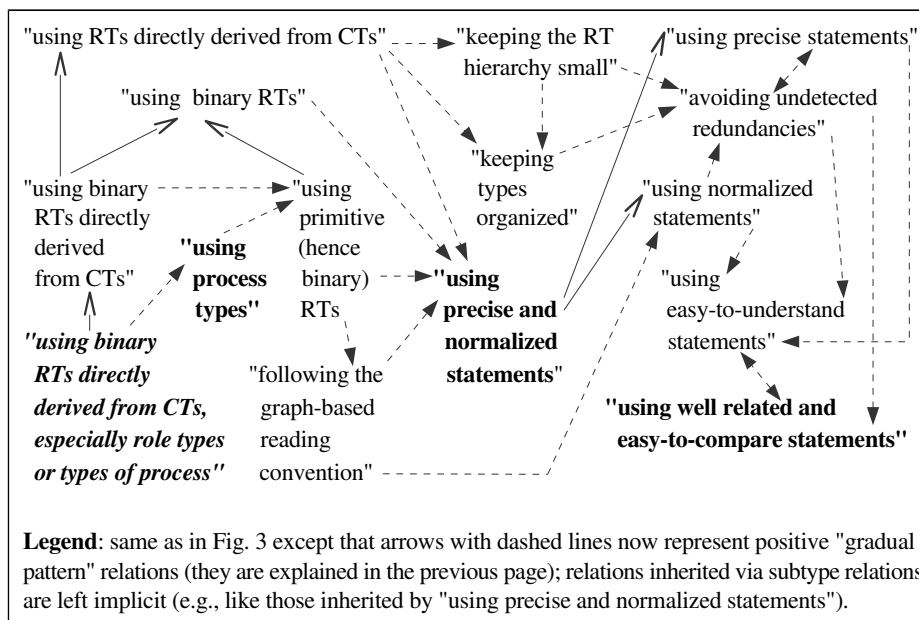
"using RTs directly derived from CTs"

"keeping the RT hierarchy small"

"using precise statements"

"using binary RTs"

"avoiding undetected redundancies"

"keeping types organized"

"using binary RTs directly derived from CTs"

"using primitive (hence binary) RTs

"using normalized statements"

**"using process types"**

**"using precise and normalized statements"**

"using easy-to-understand statements"

***"using binary RTs directly derived from CTs, especially role types or types of process"***

"following the graph-based reading convention"

**"using well related and easy-to-compare statements"**

**Legend**: same as in Fig. 3 except that arrows with dashed lines now represent positive "gradual pattern" relations (they are explained in the previous page); relations inherited via subtype relations are left implicit (e.g., like those inherited by "using precise and normalized statements").